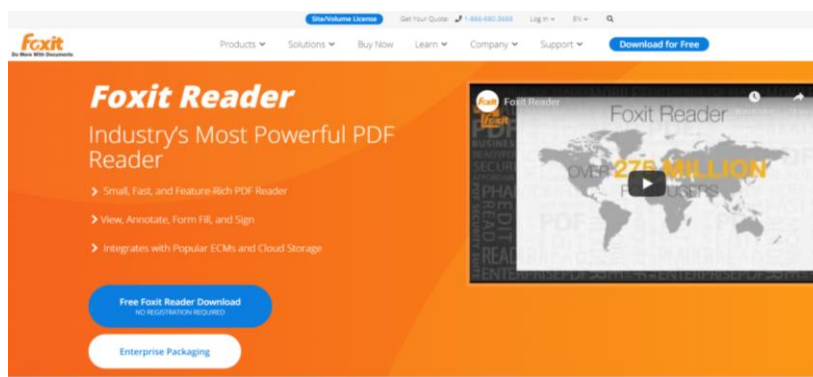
Site/Volume License Get Your Quote: 1-866-680-3668 Log in EN

Foxit
Do More With Documents

Products Solutions Buy Now Learn Company Support Download for Free

Foxit Reader

Industry's Most Powerful PDF Reader

Small, Fast, and Feature-Rich PDF Reader

View, Annotate, Form Fill, and Sign

Integrates with Popular ECMs and Cloud Storage

Free Foxit Reader Download
NO REGISTRATION REQUIRED

Enterprise Packaging

Foxit Reader

Foxit Reader

OVER 275 MILLION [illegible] USERS